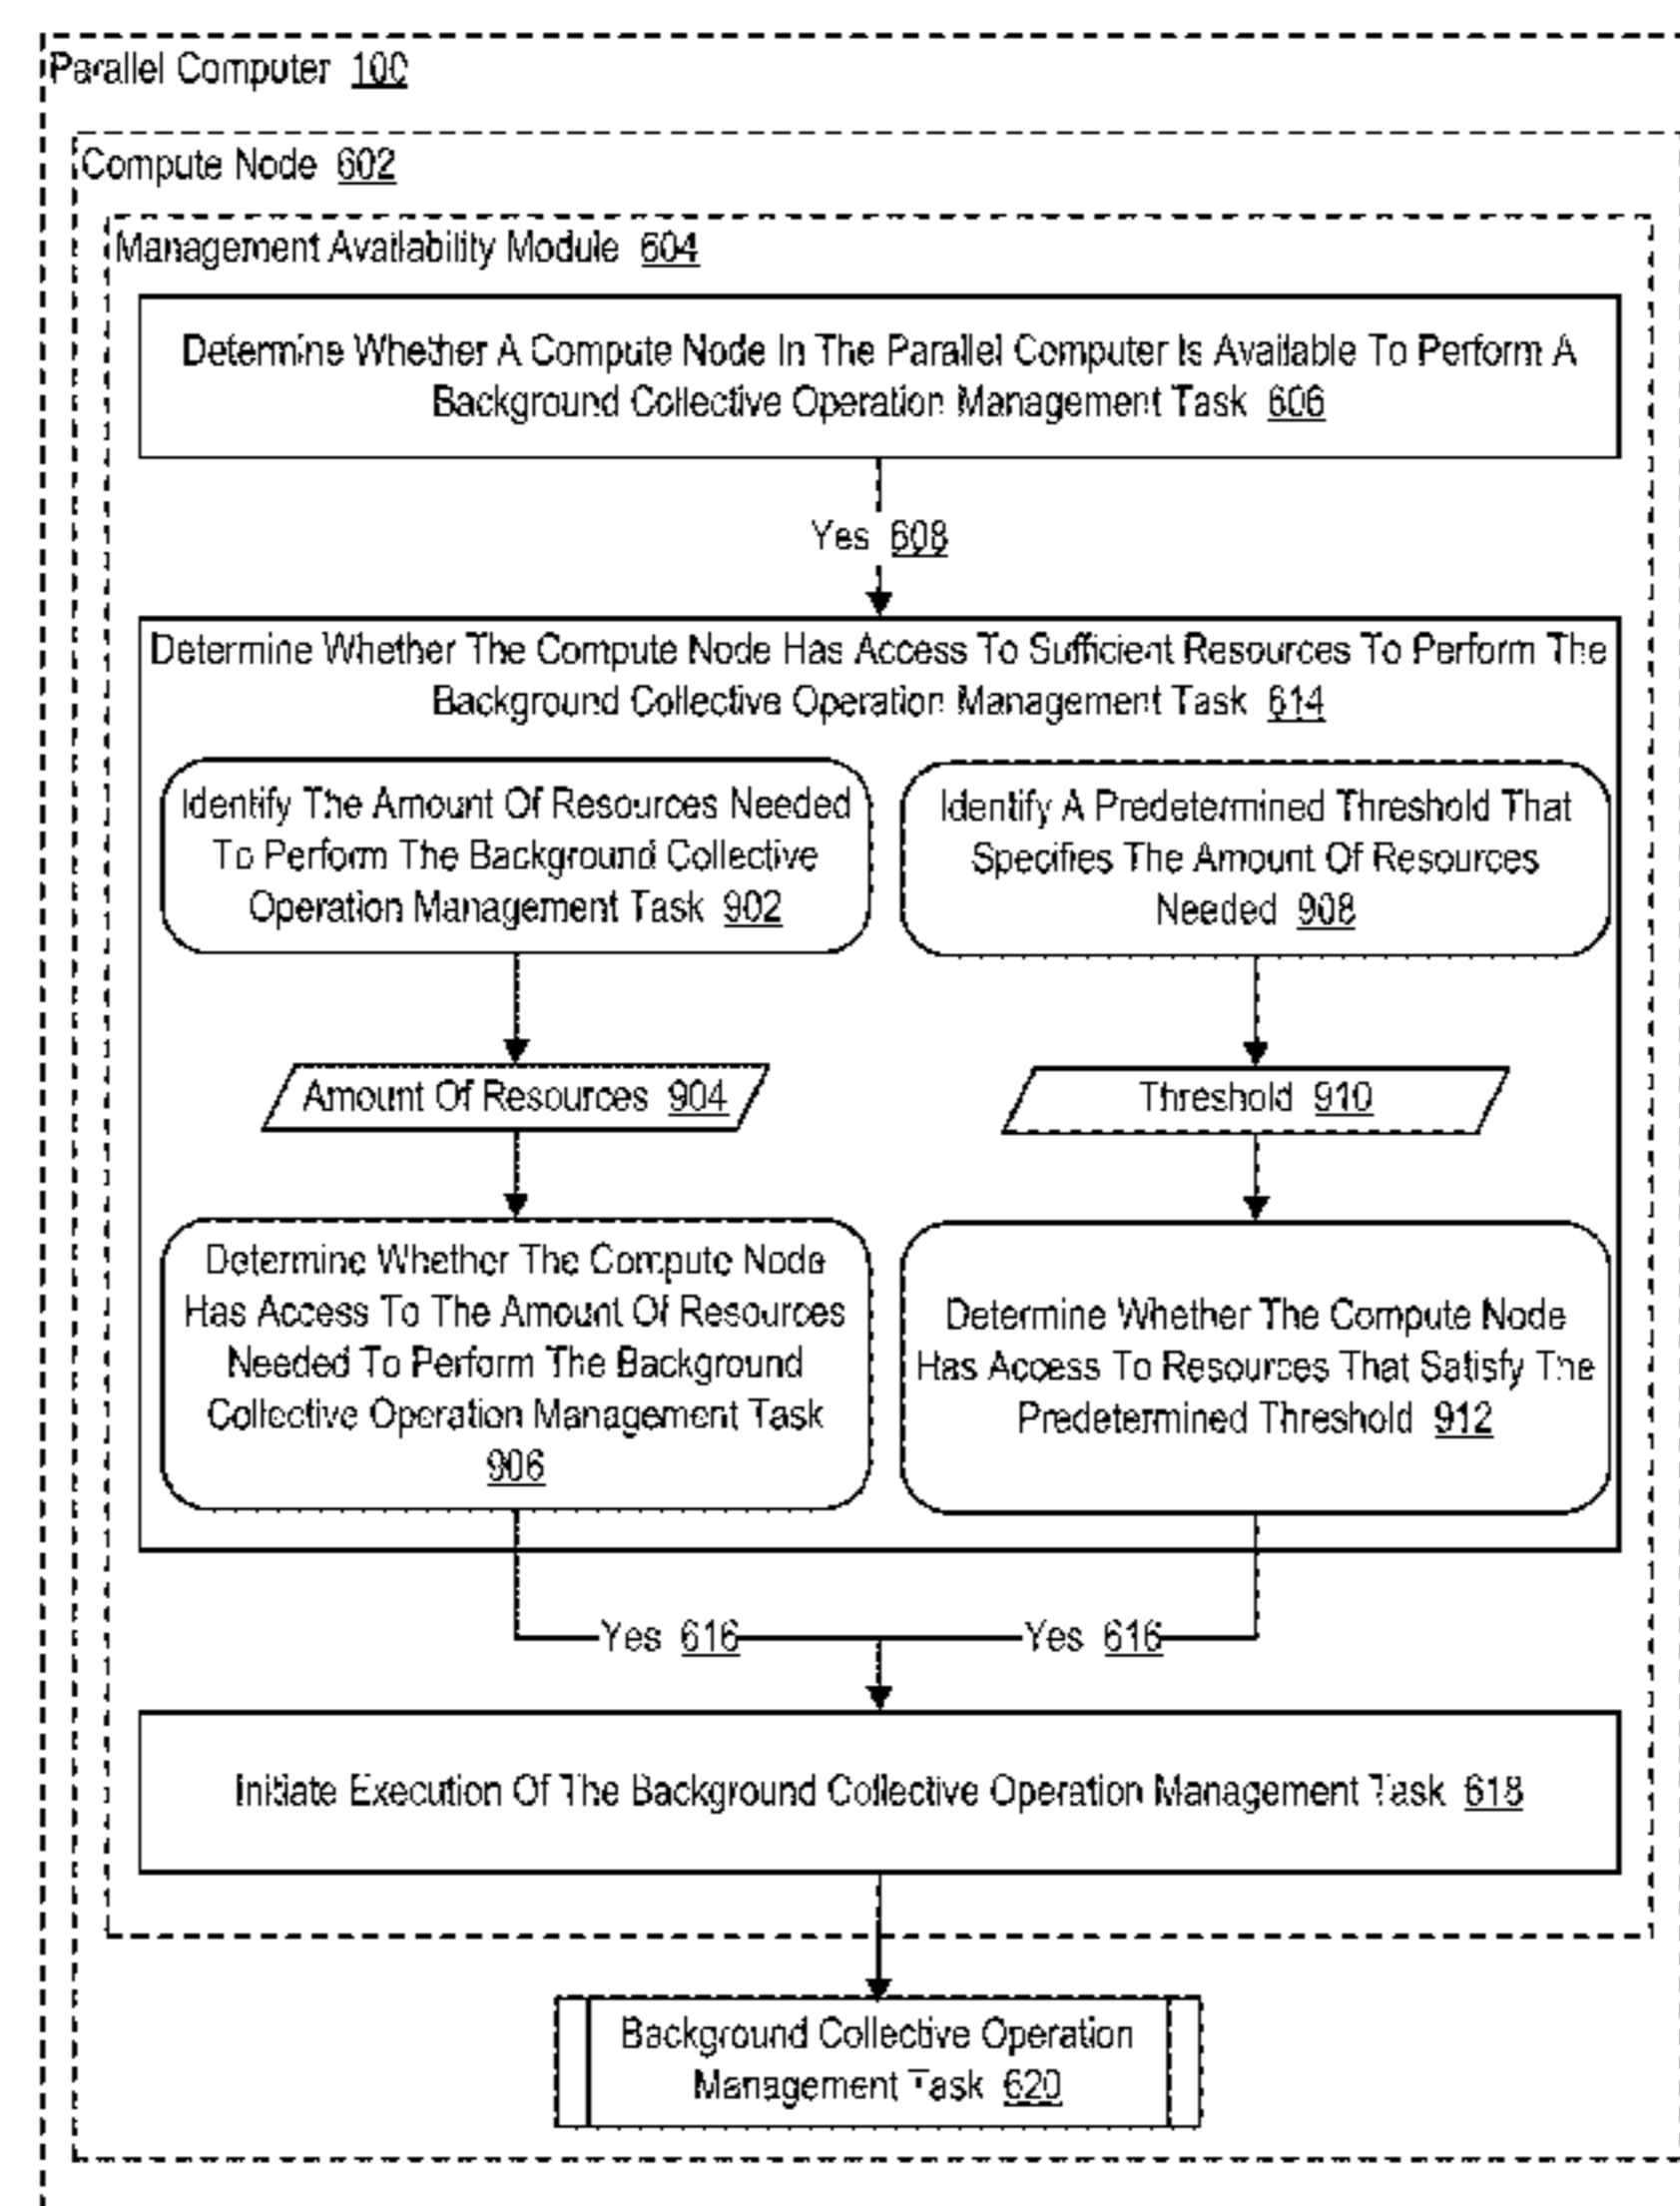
Parallel Computer 100

Compute Node 602

Management Availability Module 604

Determine Whether A Compute Node In The Parallel Computer Is Available To Perform A Background Collective Operation Management Task 606

Yes 608

Determine Whether The Compute Node Has Access To Sufficient Resources To Perform The Background Collective Operation Management Task 614

Identify The Amount Of Resources Needed To Perform The Background Collective Operation Management Task 902

Amount Of Resources 904

Determine Whether The Compute Node Has Access To The Amount Of Resources Needed To Perform The Background Collective Operation Management Task 906

Identify A Predetermined Threshold That Specifies The Amount Of Resources Needed 908

Threshold 910

Determine Whether The Compute Node Has Access To Resources That Satisfy The Predetermined Threshold 912

Yes 616

Yes 616

Initiate Execution Of The Background Collective Operation Management Task 618

Background Collective Operation Management Task 620